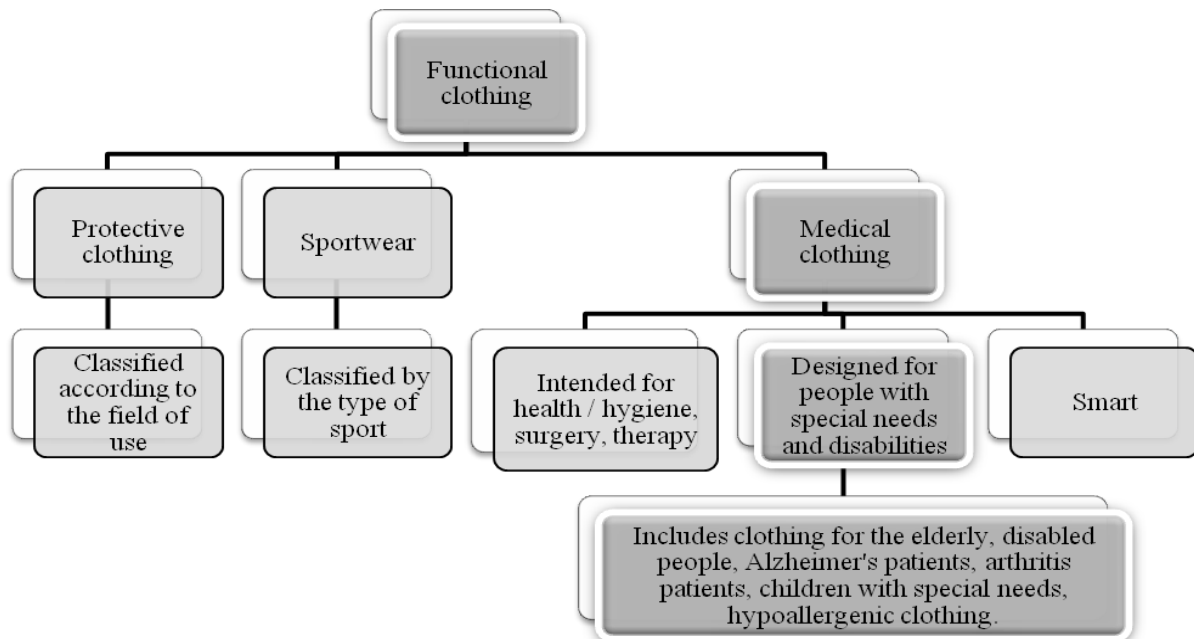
Functional clothing

Protective clothing

Sportwear

Medical clothing

Classified according to the field of use

Classified by the type of sport

Intended for health / hygiene, surgery, therapy

Designed for people with special needs and disabilities

Smart

Includes clothing for the elderly, disabled people, Alzheimer's patients, arthritis patients, children with special needs, hypoallergenic clothing.